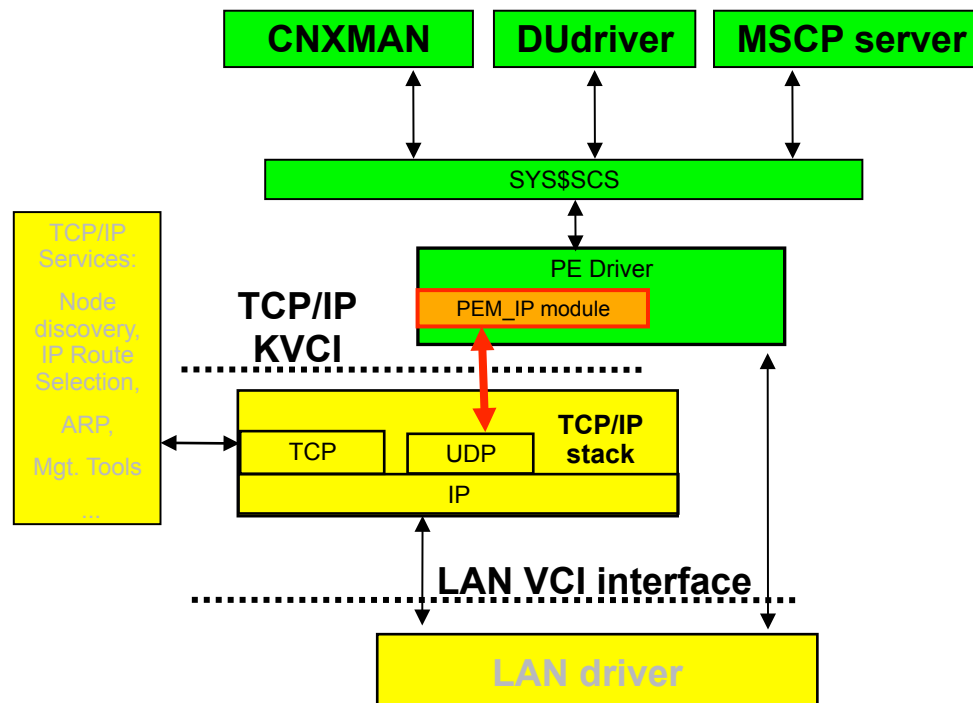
CNXMAN

DUdriver

MSCP server

SYS$SCS

TCP/IP Services:

Node discovery, IP Route Selection,

ARP,

Mgt. Tools

...

PE Driver

PEM_IP module

TCP/IP KVCI

TCP

UDP

TCP/IP stack

IP

LAN VCI interface

LAN driver